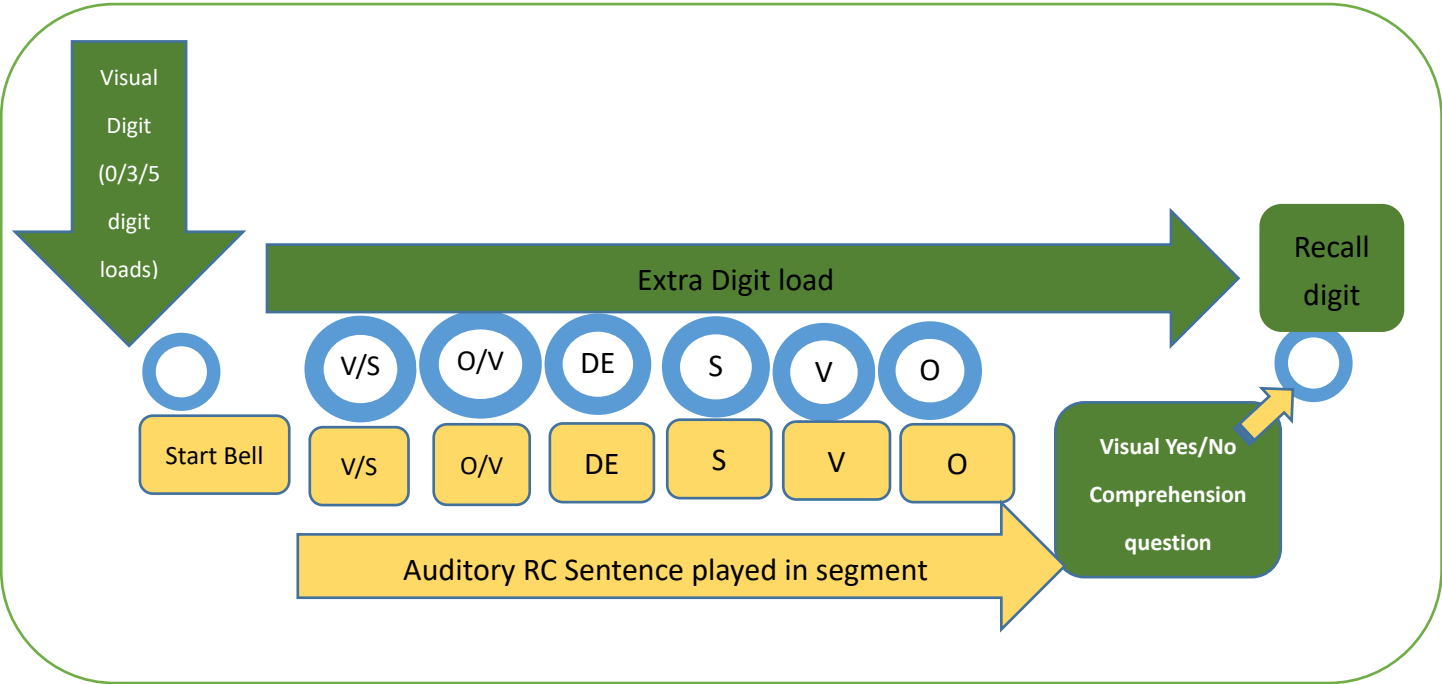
Visual Digit (0/3/5 digit loads)

Extra Digit load

Recall digit

V/S

O/V

DE

S

V

O

Start Bell

V/S

O/V

DE

S

V

O

Visual Yes/No Comprehension question

Auditory RC Sentence played in segment